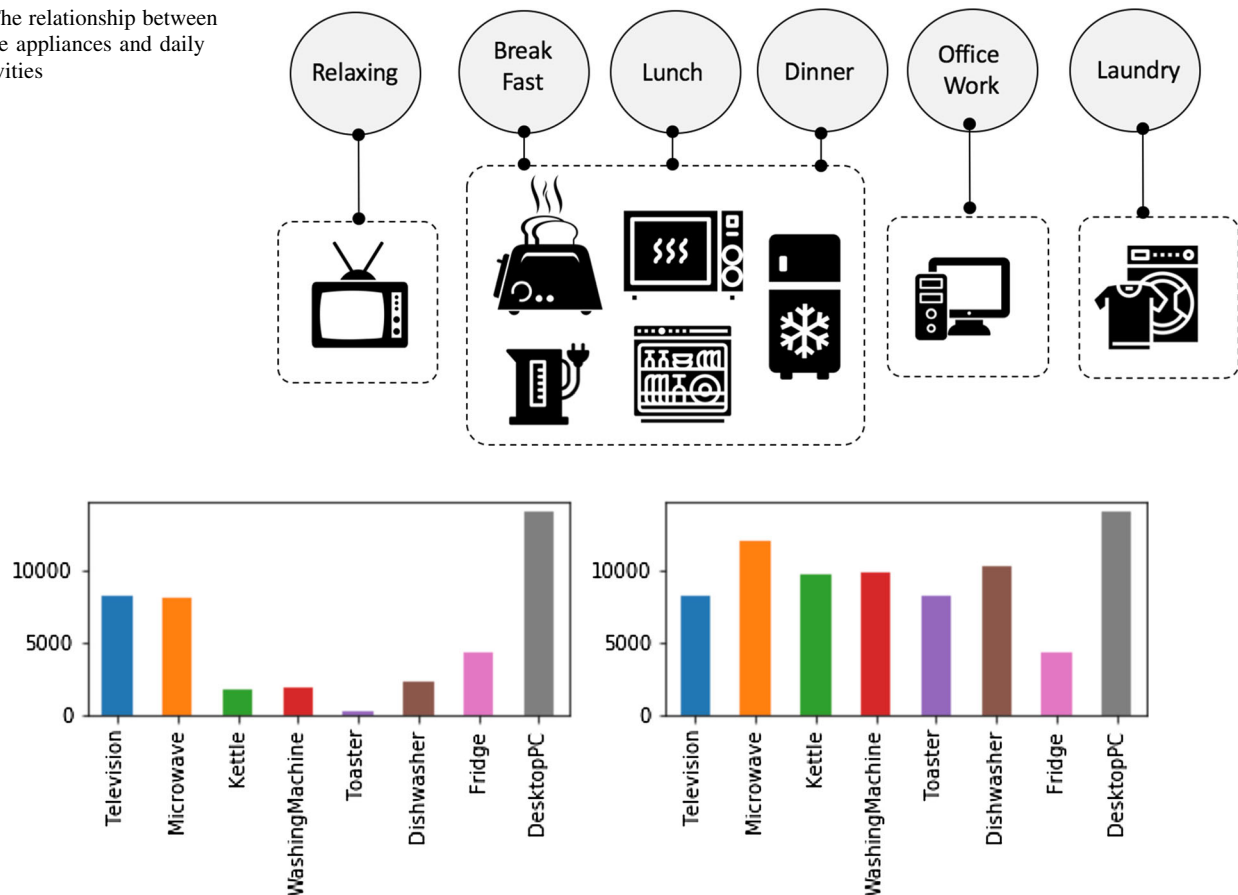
he relationship between e appliances and daily vities

Relaxing

Break Fast

Lunch

Dinner

Office Work

Laundry

10000
5000
0

Television
Microwave
Kettle
WashingMachine
Toaster
Dishwasher
Fridge
DesktopPC

10000
5000
0

Television
Microwave
Kettle
WashingMachine
Toaster
Dishwasher
Fridge
DesktopPC